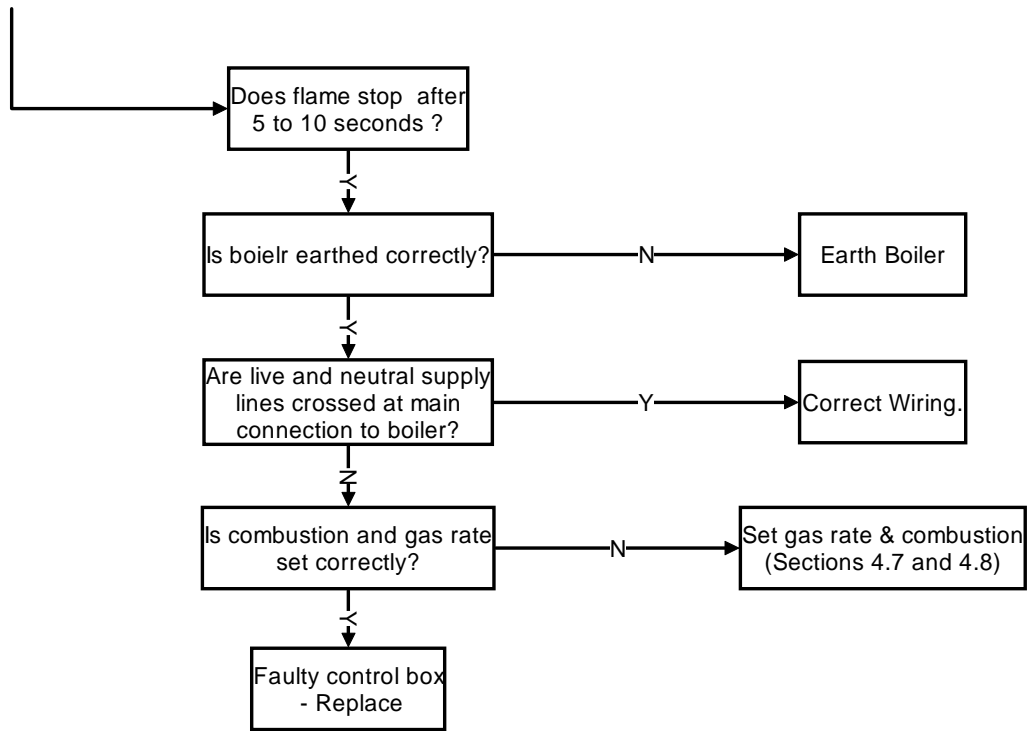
Does flame stop after 5 to 10 seconds ?

Y

Is boielr earthed correctly?

N

Earth Boiler

Y

Are live and neutral supply lines crossed at main connection to boiler?

Y

Correct Wiring.

N

Is combustion and gas rate set correctly?

N

Set gas rate & combustion (Sections 4.7 and 4.8)

Y

Faulty control box - Replace